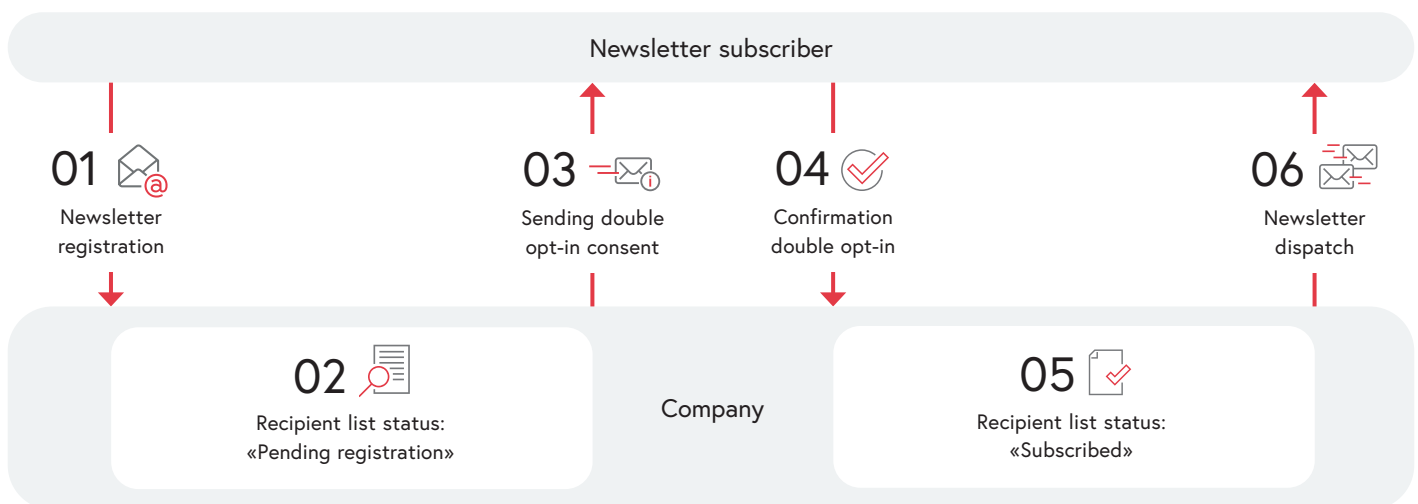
Newsletter subscriber

01
Newsletter registration

03
Sending double opt-in consent

04
Confirmation double opt-in

06
Newsletter dispatch

02
Recipient list status: «Pending registration»

Company

05
Recipient list status: «Subscribed»